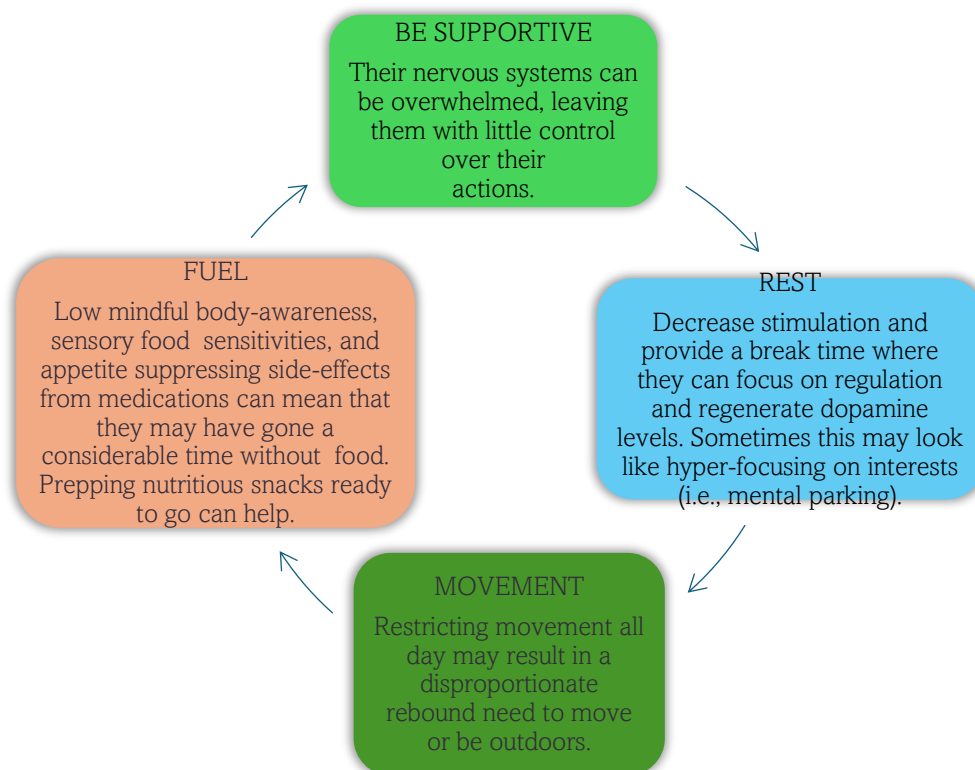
BE SUPPORTIVE

Their nervous systems can be overwhelmed, leaving them with little control over their actions.

REST

Decrease stimulation and provide a break time where they can focus on regulation and regenerate dopamine levels. Sometimes this may look like hyper-focusing on interests (i.e., mental parking).

MOVEMENT

Restricting movement all day may result in a disproportionate rebound need to move or be outdoors.

FUEL

Low mindful body-awareness, sensory food sensitivities, and appetite suppressing side-effects from medications can mean that they may have gone a considerable time without food. Prepping nutritious snacks ready to go can help.